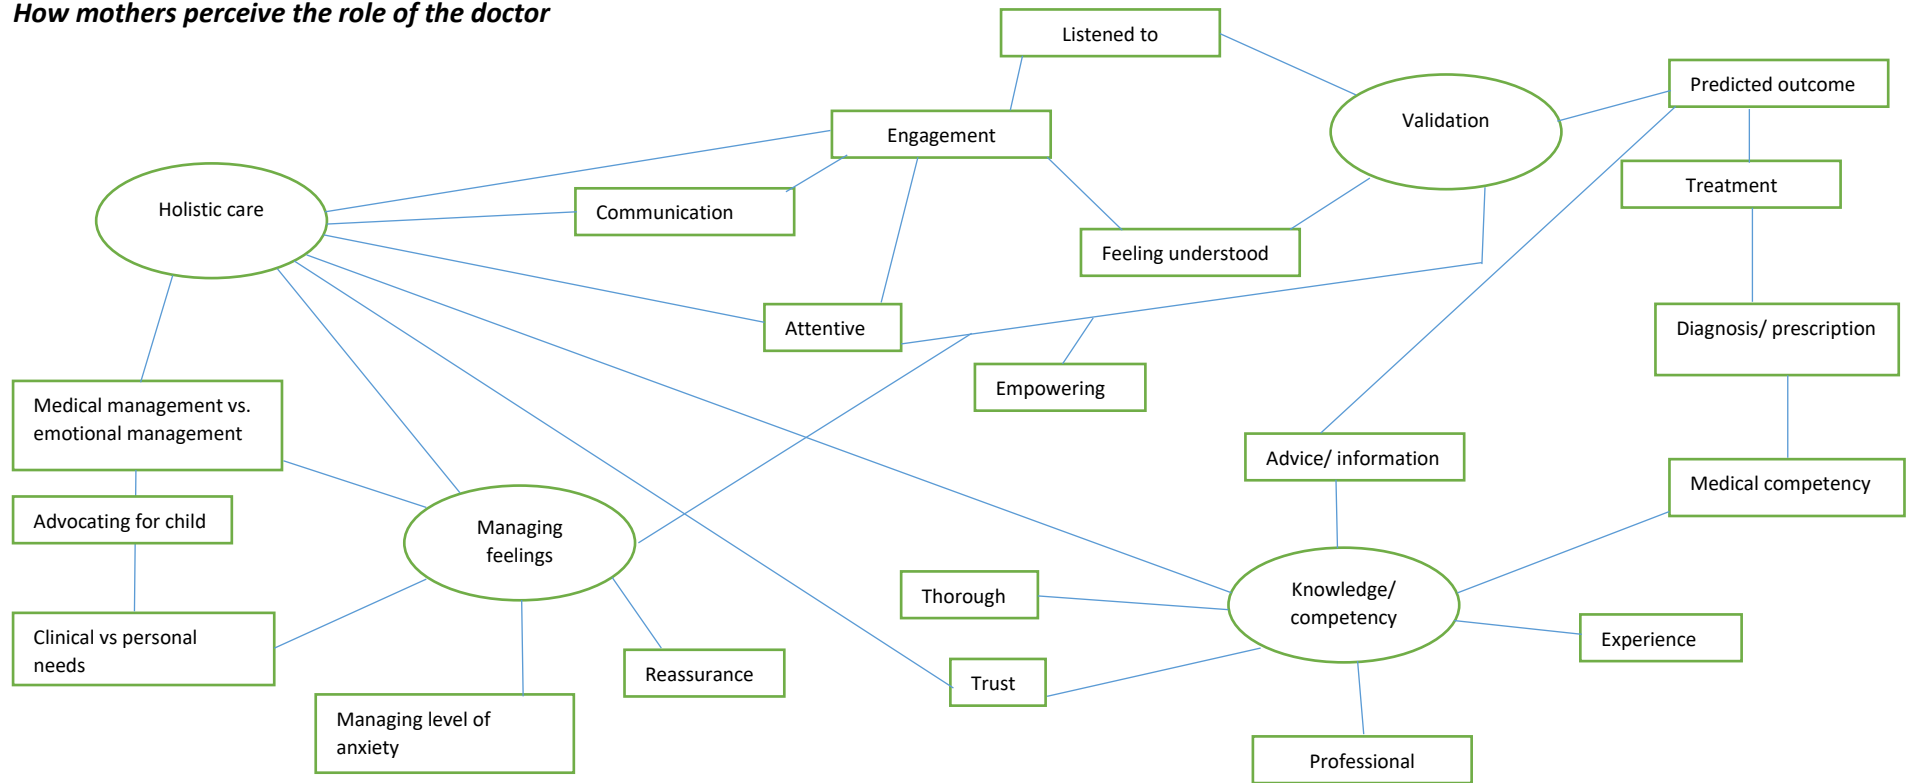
How mothers perceive the role of the doctor

Listened to

Predicted outcome

Validation

Engagement

Treatment

Holistic care

Communication

Feeling understood

Attentive

Diagnosis/ prescription

Empowering

Medical management vs. emotional management

Advice/ information

Medical competency

Advocating for child

Managing feelings

Knowledge/ competency

Thorough

Experience

Clinical vs personal needs

Reassurance

Trust

Managing level of anxiety

Professional